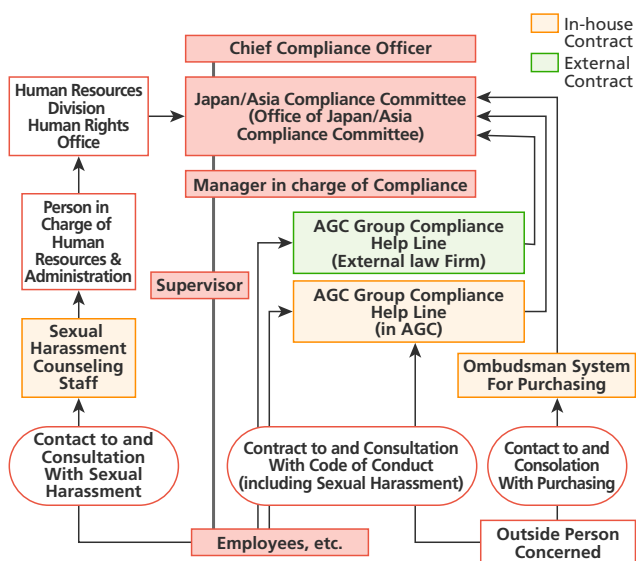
In-house Contract
External Contract

Chief Compliance Officer

Human Resources Division Human Rights Office

Japan/Asia Compliance Committee (Office of Japan/Asia Compliance Committee)

Manager in charge of Compliance

Person in Charge of Human Resources & Administration

AGC Group Compliance Help Line (External law Firm)

Supervisor

AGC Group Compliance Help Line (in AGC)

Sexual Harassment Counseling Staff

Ombudsman System For Purchasing

Contact to and Consultation With Sexual Harassment

Contract to and Consultation With Code of Conduct (including Sexual Harassment)

Contact to and Consolation With Purchasing

Employees, etc.

Outside Person Concerned